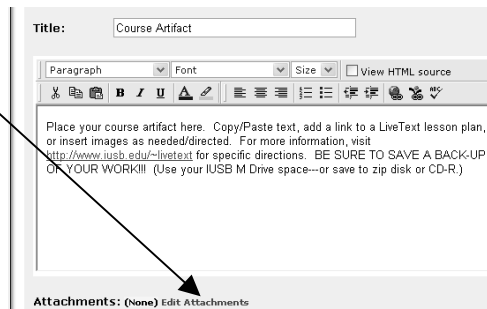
Title: Course Artifact

Paragraph Font Size View HTML source

B I U

Place your course artifact here. Copy/Paste text, add a link to a LiveText lesson plan, or insert images as needed/directed. For more information, visit http://www.iusb.edu/~livetext for specific directions. BE SURE TO SAVE A BACK-UP OF YOUR WORK!!! (Use your IUSB M Drive space---or save to zip disk or CD-R.)

Attachments: (None) Edit Attachments